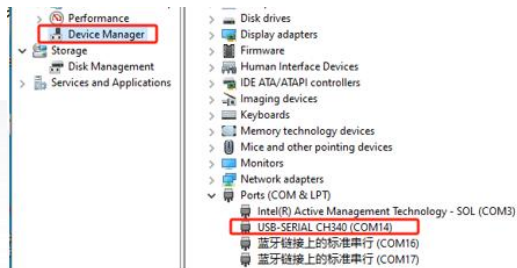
Performance
Device Manager
Storage
Disk Management
Services and Applications

Disk drives
Display adapters
Firmware
Human Interface Devices
IDE ATA/ATAPI controllers
Imaging devices
Keyboards
Memory technology devices
Mice and other pointing devices
Monitors
Network adapters
Ports (COM & LPT)
Intel(R) Active Management Technology - SOL (COM3)
USB-SERIAL CH340 (COM14)
蓝牙链接上的标准串行 (COM16)
蓝牙链接上的标准串行 (COM17)